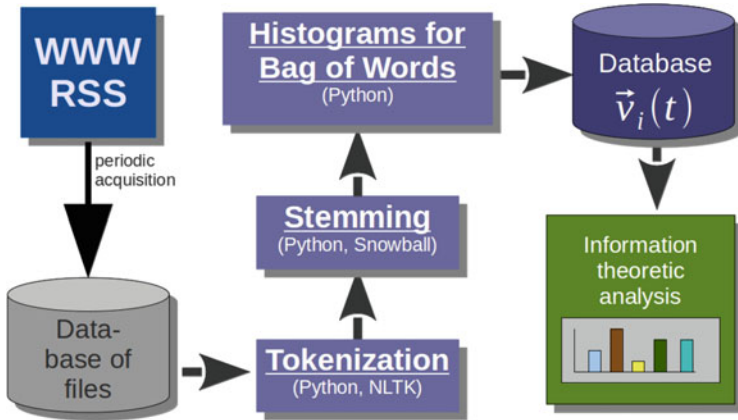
WWW
RSS

periodic acquisition

Data-base of files

Tokenization
(Python, NLTK)

Stemming
(Python, Snowball)

Histograms for Bag of Words
(Python)

Database
$\vec{v}_i(t)$

Information theoretic analysis